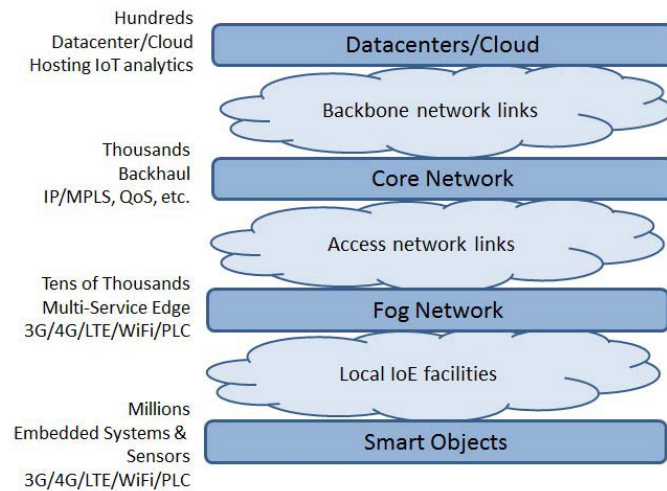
Hundreds
Datacenter/Cloud
Hosting IoT analytics

Datacenters/Cloud

Backbone network links

Thousands
Backhaul
IP/MPLS, QoS, etc.

Core Network

Access network links

Tens of Thousands
Multi-Service Edge
3G/4G/LTE/WiFi/PLC

Fog Network

Local IoE facilities

Millions
Embedded Systems &
Sensors
3G/4G/LTE/WiFi/PLC

Smart Objects